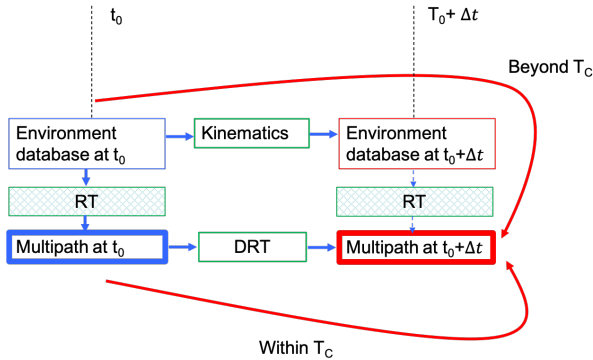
$t_0$

$T_0 + \Delta t$

Beyond $T_C$

Environment database at $t_0$

Kinematics

Environment database at $t_0 + \Delta t$

RT

RT

Multipath at $t_0$

DRT

Multipath at $t_0 + \Delta t$

Within $T_C$